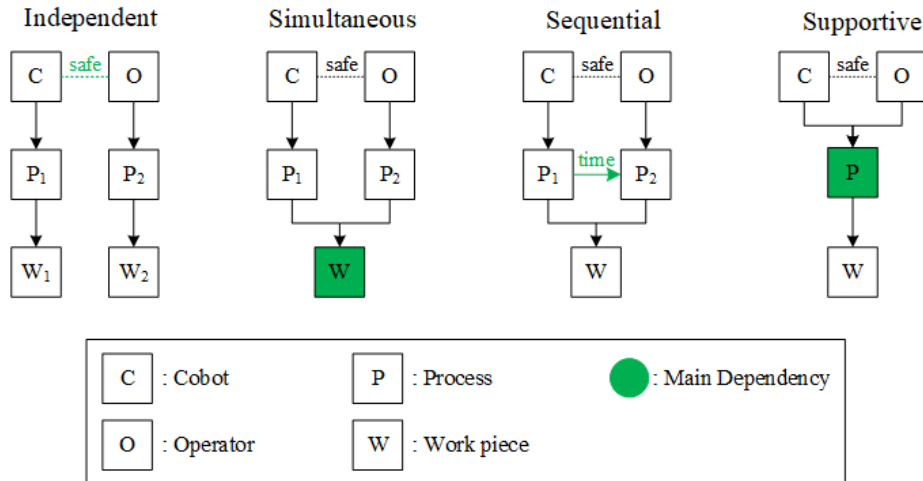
Independent

C safe O

$P_1$ $P_2$

$W_1$ $W_2$

Simultaneous

C safe O

$P_1$ $P_2$

W

Sequential

C safe O

$P_1$ time $P_2$

W

Supportive

C safe O

P

W

C : Cobot

P : Process

: Main Dependency

O : Operator

W : Work piece